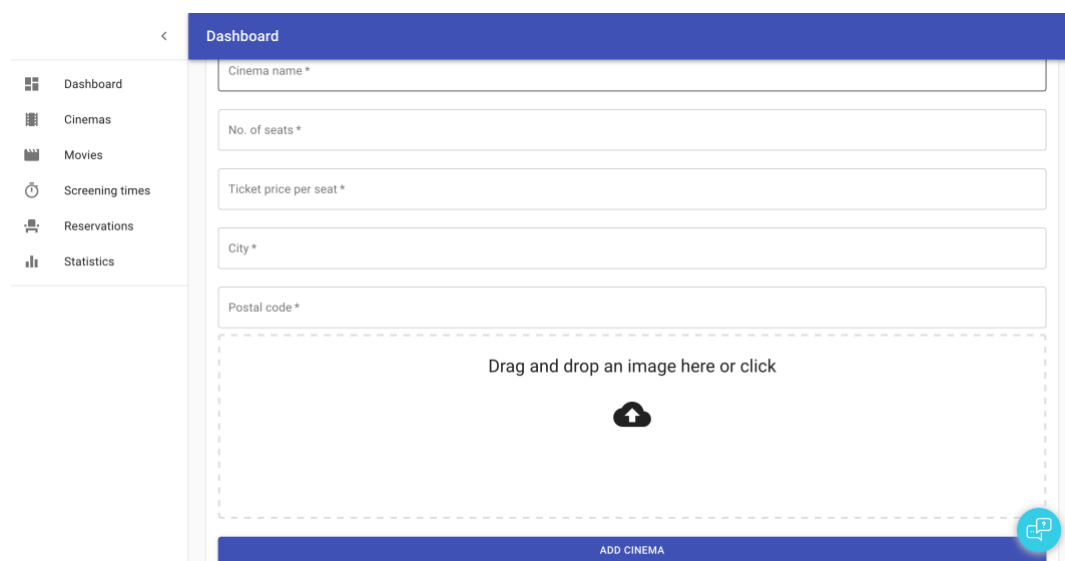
<

Dashboard

Cinemas

Movies

Screening times

Reservations

Statistics

Dashboard

Cinema name *

No. of seats *

Ticket price per seat *

City *

Postal code *

Drag and drop an image here or click

ADD CINEMA